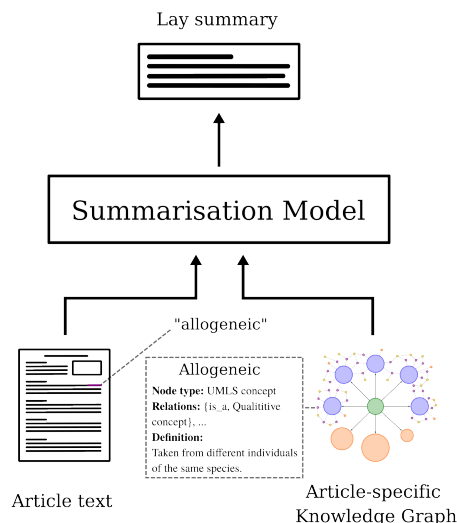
Lay summary

Summarisation Model

"allogeneic"

Allogeneic

**Node type:** UMLS concept
**Relations:** {is_a, Qualititive concept}, ...
**Definition:**
Taken from different individuals of the same species.

Article text

Article-specific
Knowledge Graph